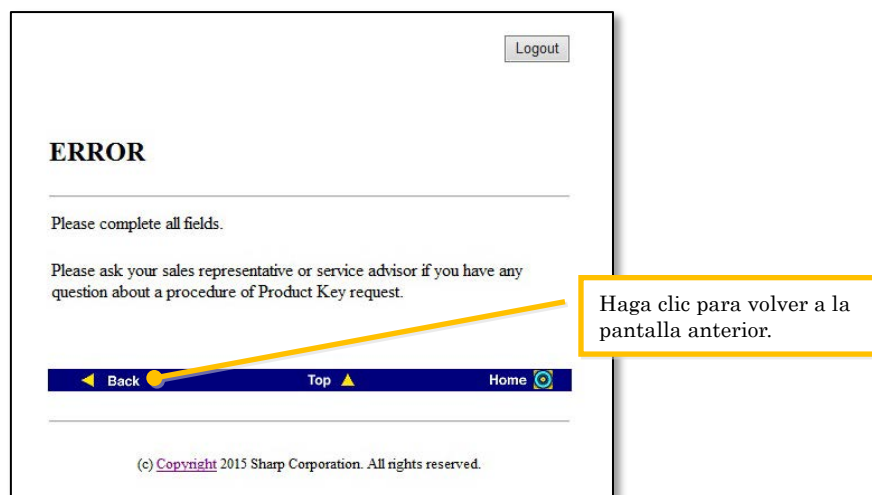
Logout

ERROR

Please complete all fields.

Please ask your sales representative or service advisor if you have any question about a procedure of Product Key request.

Haga clic para volver a la pantalla anterior.

Back Top Home

(c) Copyright 2015 Sharp Corporation. All rights reserved.